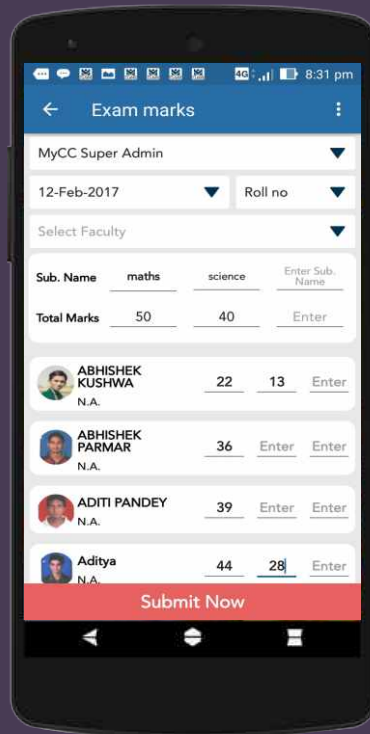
4G 8:31 pm

Exam marks

MyCC Super Admin

12-Feb-2017

Roll no

Select Faculty

Sub. Name maths science Enter Sub. Name

Total Marks 50 40 Enter

ABHISHEK KUSHWA
N.A.
22 13 Enter

ABHISHEK PARMAR
N.A.
36 Enter Enter

ADITI PANDEY
N.A.
39 Enter Enter

Aditya
N.A.
44 28 Enter

Submit Now